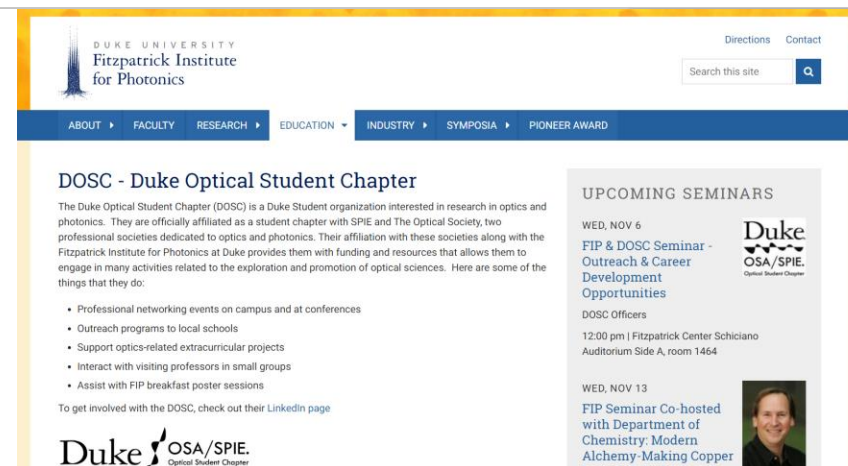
DUKE UNIVERSITY
Fitzpatrick Institute for Photonics

Directions Contact

Search this site

ABOUT FACULTY RESEARCH EDUCATION INDUSTRY SYMPOSIA PIONEER AWARD

DOSC - Duke Optical Student Chapter

The Duke Optical Student Chapter (DOSC) is a Duke Student organization interested in research in optics and photonics. They are officially affiliated as a student chapter with SPIE and The Optical Society, two professional societies dedicated to optics and photonics. Their affiliation with these societies along with the Fitzpatrick Institute for Photonics at Duke provides them with funding and resources that allows them to engage in many activities related to the exploration and promotion of optical sciences. Here are some of the things that they do:

- Professional networking events on campus and at conferences
- Outreach programs to local schools
- Support optics-related extracurricular projects
- Interact with visiting professors in small groups
- Assist with FIP breakfast poster sessions

To get involved with the DOSC, check out their LinkedIn page

Duke OSA/SPIE. Optical Student Chapter

UPCOMING SEMINARS

WED, NOV 6

FIP & DOSC Seminar - Outreach & Career Development Opportunities

Duke OSA/SPIE. Optical Student Chapter

DOSC Officers

12:00 pm | Fitzpatrick Center Schiciano Auditorium Side A, room 1464

WED, NOV 13

FIP Seminar Co-hosted with Department of Chemistry: Modern Alchemy-Making Copper